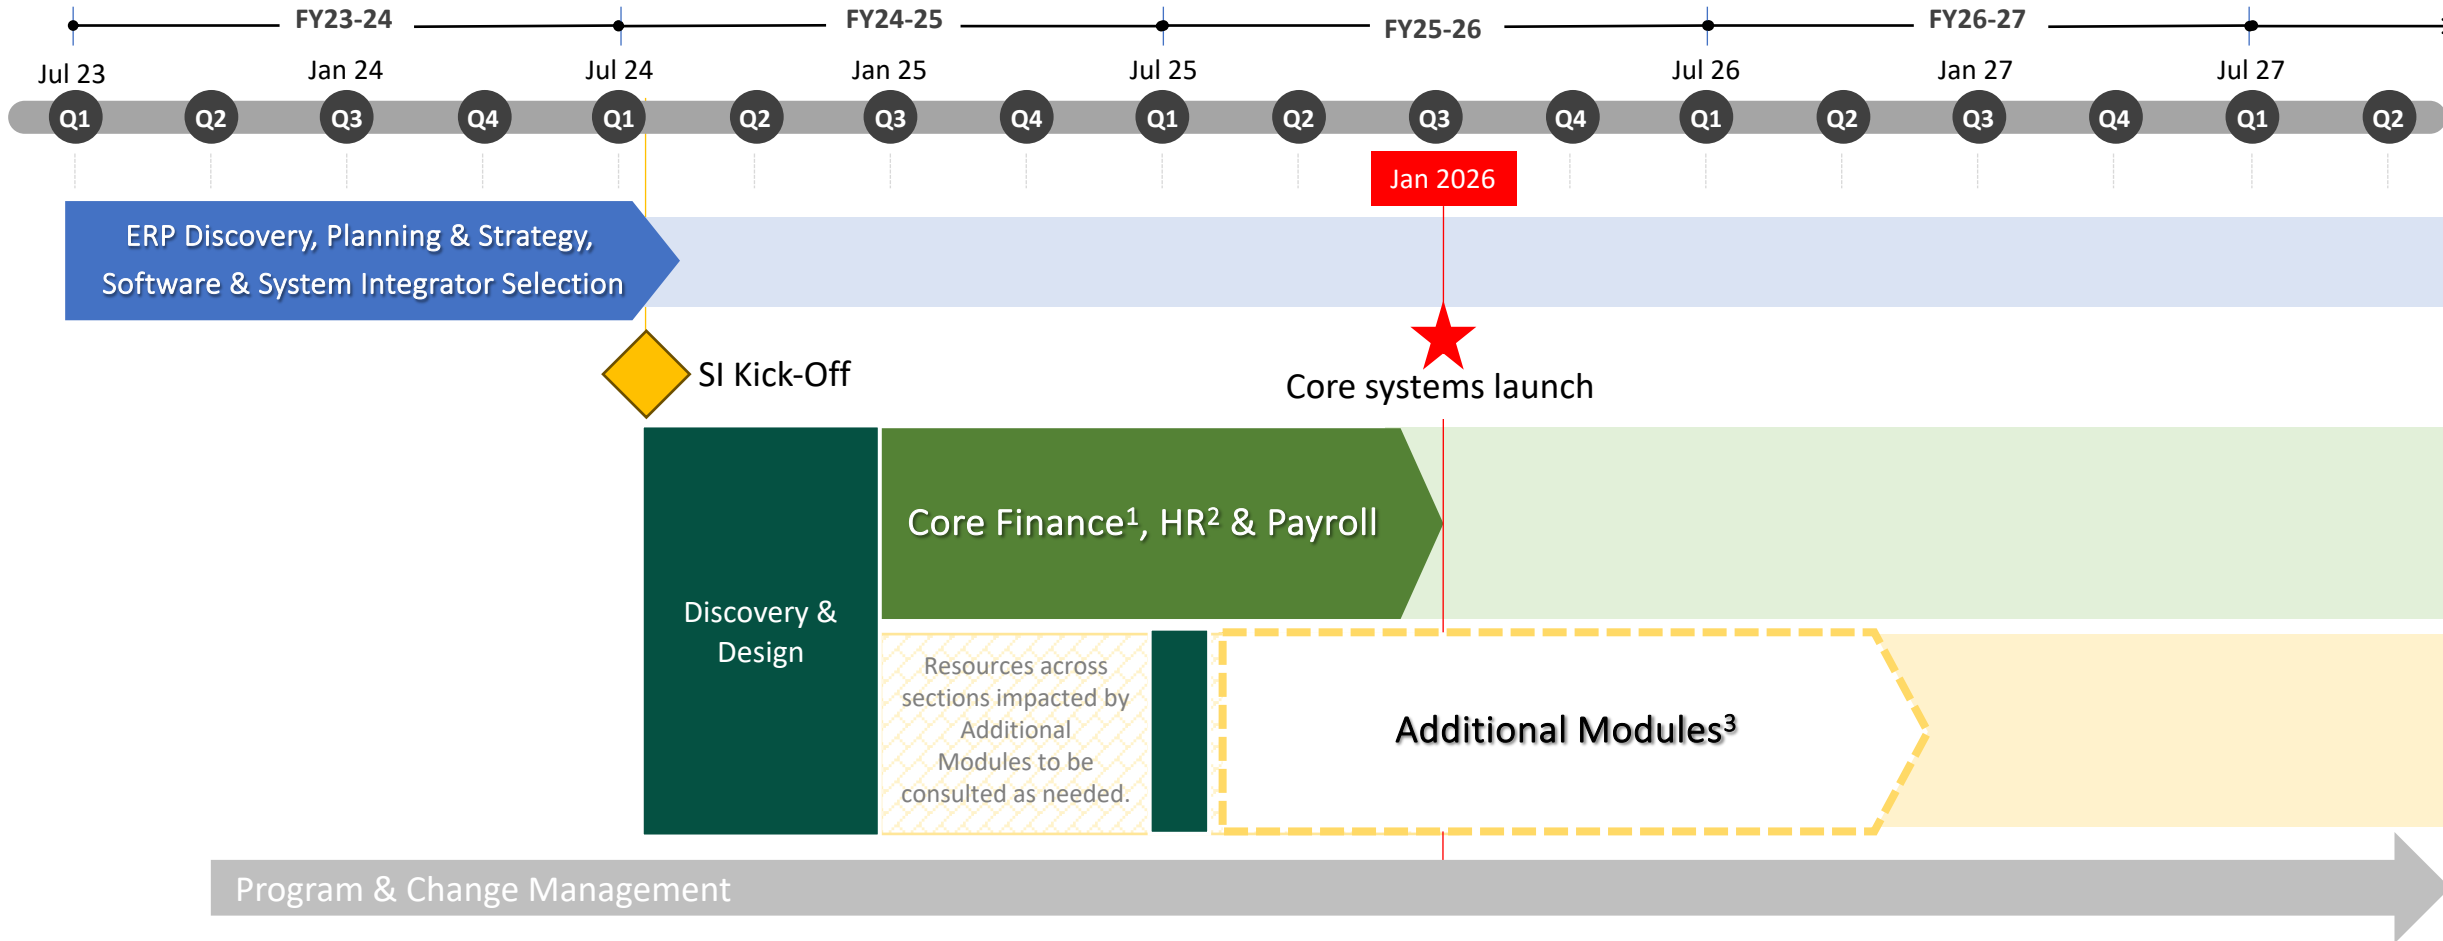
FY23-24 FY24-25 FY25-26 FY26-27

Jul 23 Jan 24 Jul 24 Jan 25 Jul 25 Jul 26 Jan 27 Jul 27

Q1 Q2 Q3 Q4 Q1 Q2 Q3 Q4 Q1 Q2 Q3 Q4 Q1 Q2 Q3 Q4 Q1 Q2

Jan 2026

ERP Discovery, Planning & Strategy, Software & System Integrator Selection

SI Kick-Off

Core systems launch

Discovery & Design

Core Finance$^1$, HR$^2$ & Payroll

Resources across sections impacted by Additional Modules to be consulted as needed.

Additional Modules$^3$

Program & Change Management